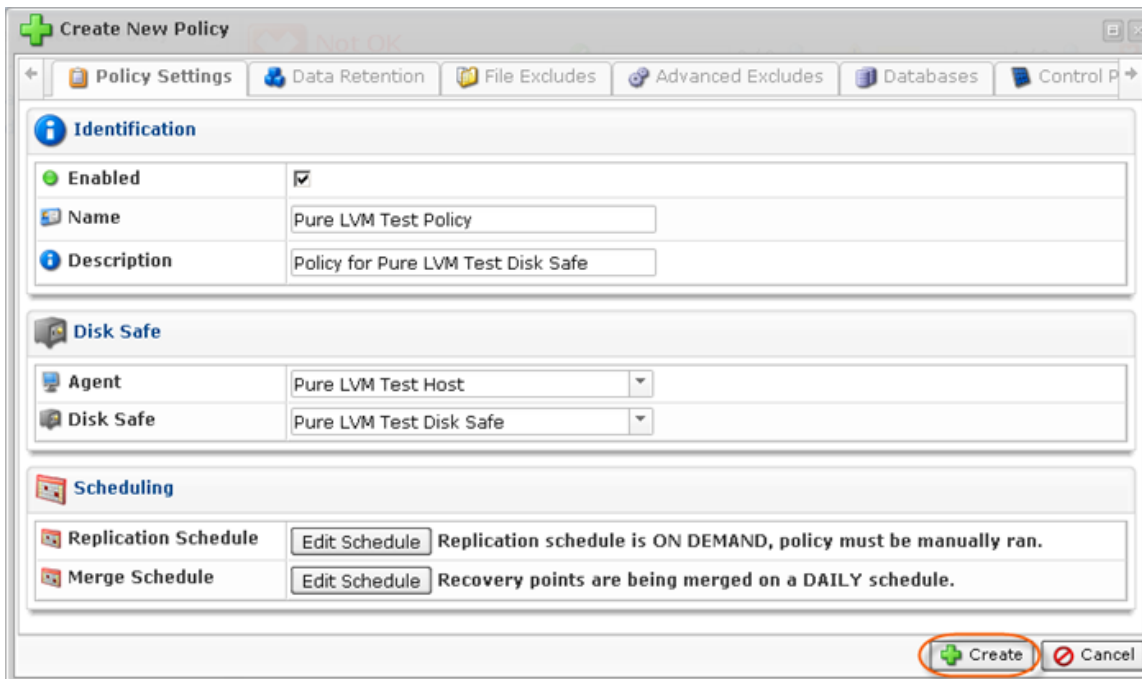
Create New Policy

Not OK

Policy Settings | Data Retention | File Excludes | Advanced Excludes | Databases | Control P

Identification

| | |
|---|---|
| Enabled | ☑ |
| Name | Pure LVM Test Policy |
| Description | Policy for Pure LVM Test Disk Safe |

Disk Safe

| | |
|---|---|
| Agent | Pure LVM Test Host |
| Disk Safe | Pure LVM Test Disk Safe |

Scheduling

| | |
|---|---|
| Replication Schedule | Edit Schedule Replication schedule is ON DEMAND, policy must be manually ran. |
| Merge Schedule | Edit Schedule Recovery points are being merged on a DAILY schedule. |

Create
Cancel